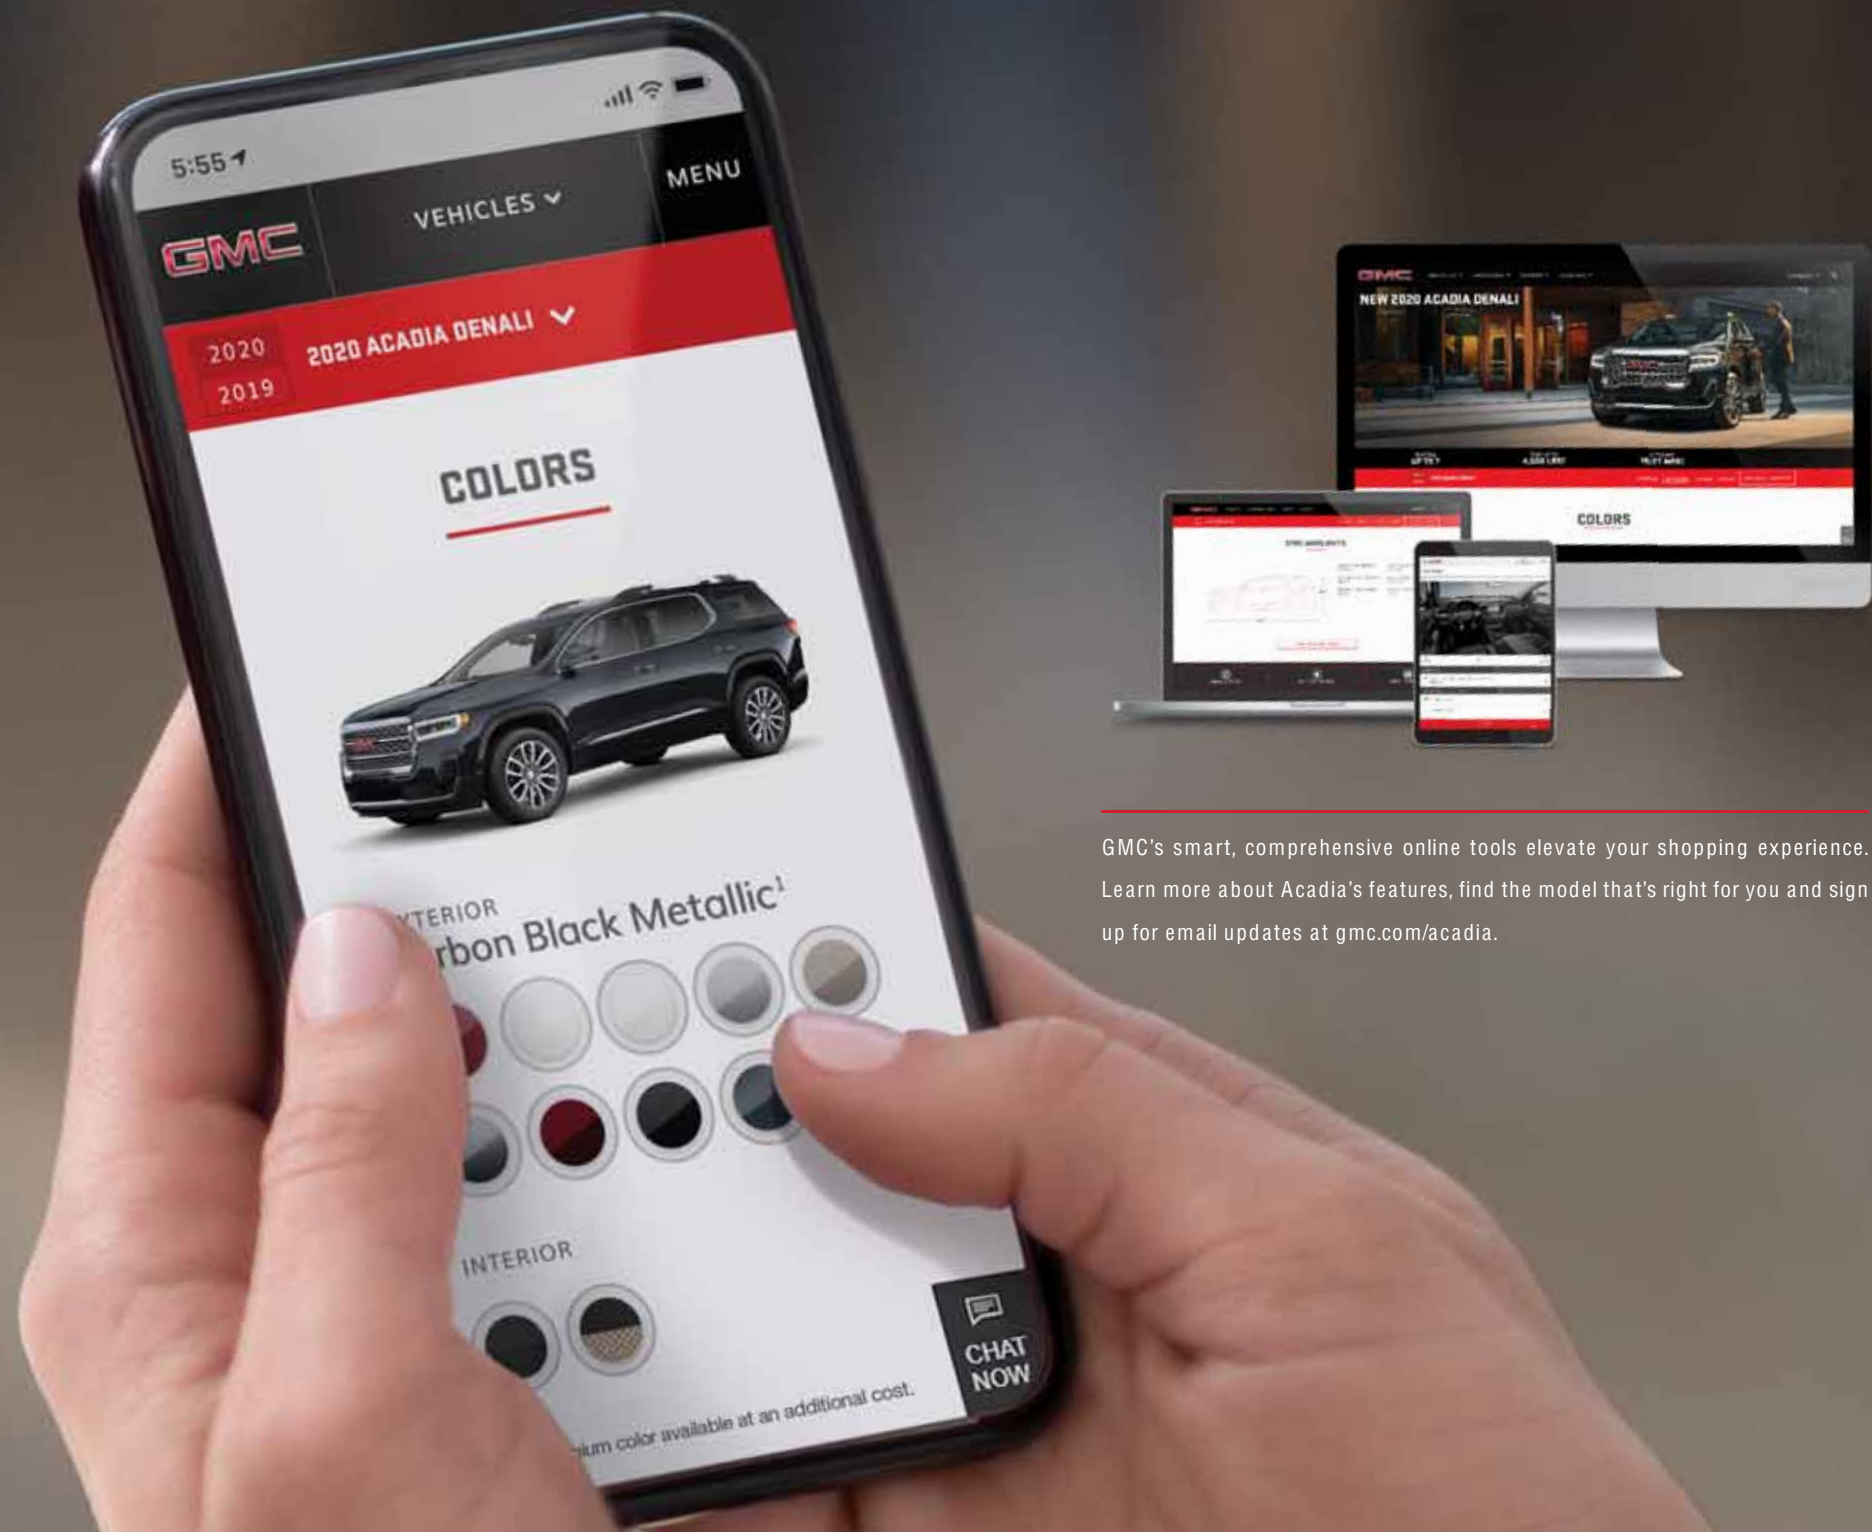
5:55

GMC

VEHICLES

MENU

2020

2019

2020 ACADIA DENALI

COLORS

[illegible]TERIOR
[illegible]rbon Black Metallic$^1$

INTERIOR

CHAT NOW

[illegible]ium color available at an additional cost.

GMC

NEW 2020 ACADIA DENALI

COLORS

GMC's smart, comprehensive online tools elevate your shopping experience. Learn more about Acadia's features, find the model that's right for you and sign up for email updates at gmc.com/acadia.